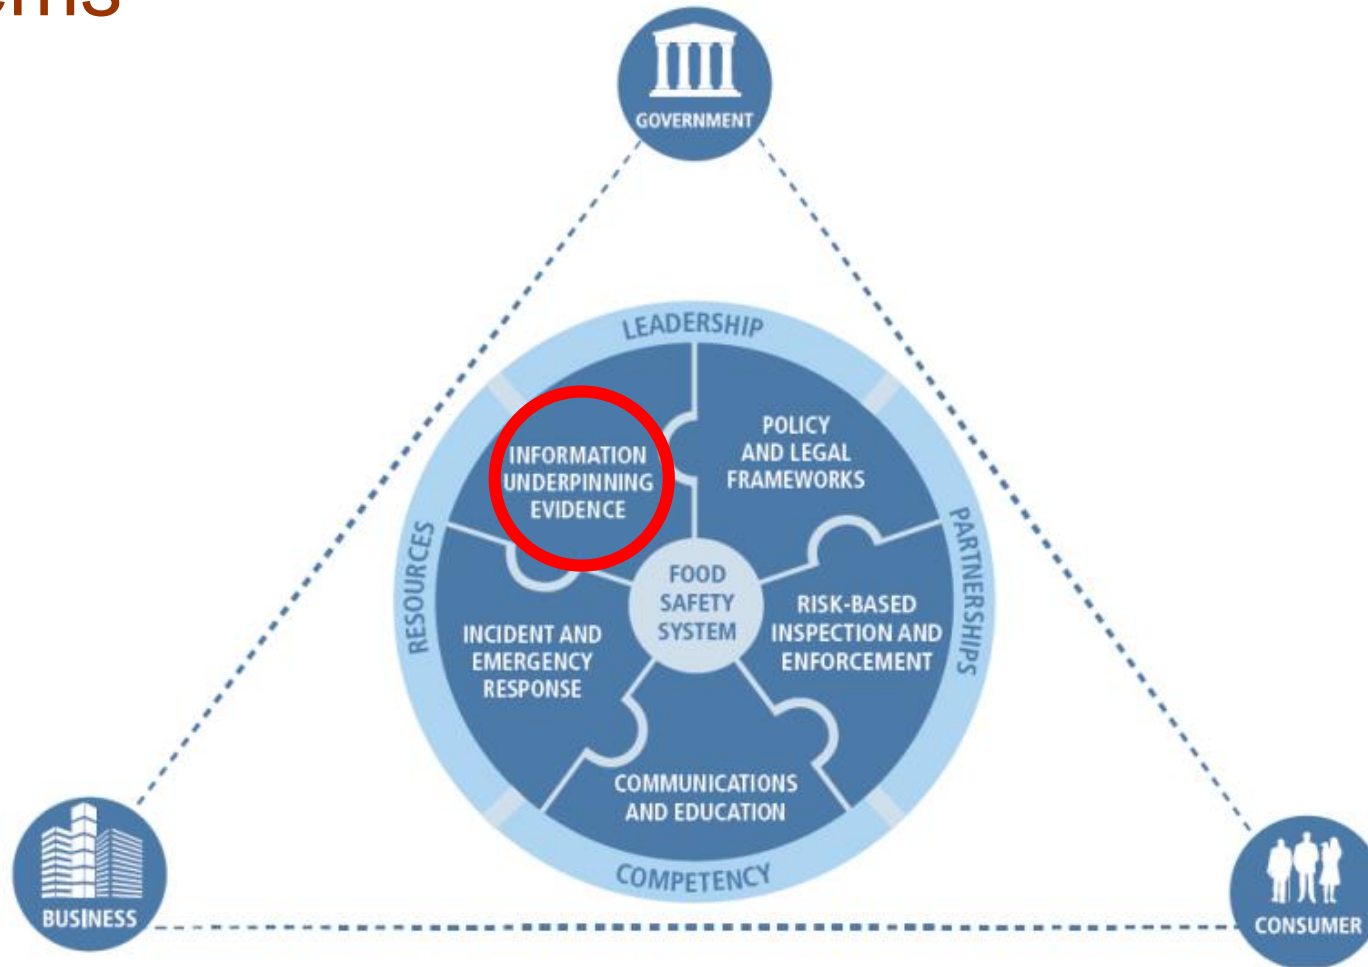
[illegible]

GOVERNMENT

LEADERSHIP

INFORMATION UNDERPINNING EVIDENCE

POLICY AND LEGAL FRAMEWORKS

RESOURCES

PARTNERSHIPS

FOOD SAFETY SYSTEM

INCIDENT AND EMERGENCY RESPONSE

RISK-BASED INSPECTION AND ENFORCEMENT

COMMUNICATIONS AND EDUCATION

COMPETENCY

BUSINESS

CONSUMER